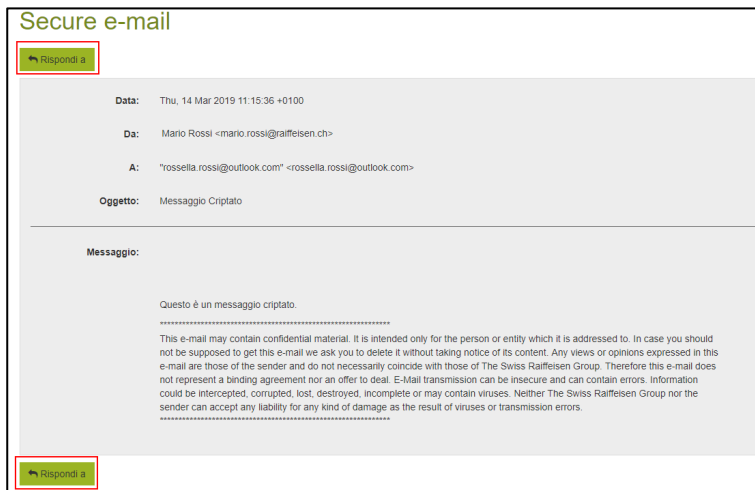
Secure e-mail

Rispondi a

Data: Thu, 14 Mar 2019 11:15:36 +0100

Da: Mario Rossi <mario.rossi@raiffeisen.ch>

A: "rossella.rossi@outlook.com" <rossella.rossi@outlook.com>

Oggetto: Messaggio Criptato

Messaggio:

Questo è un messaggio criptato.

****************************************************************

This e-mail may contain confidential material. It is intended only for the person or entity which it is addressed to. In case you should not be supposed to get this e-mail we ask you to delete it without taking notice of its content. Any views or opinions expressed in this e-mail are those of the sender and do not necessarily coincide with those of The Swiss Raiffeisen Group. Therefore this e-mail does not represent a binding agreement nor an offer to deal. E-Mail transmission can be insecure and can contain errors. Information could be intercepted, corrupted, lost, destroyed, incomplete or may contain viruses. Neither The Swiss Raiffeisen Group nor the sender can accept any liability for any kind of damage as the result of viruses or transmission errors.

****************************************************************

Rispondi a